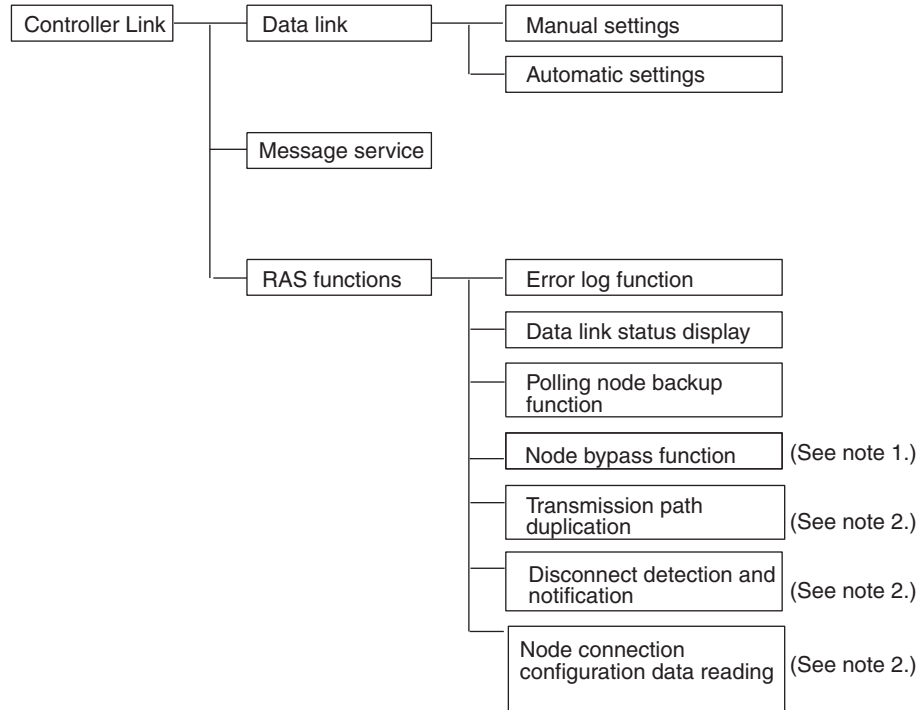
Controller Link
Data link
Manual settings
Automatic settings
Message service
RAS functions
Error log function
Data link status display
Polling node backup function
Node bypass function (See note 1.)
Transmission path duplication (See note 2.)
Disconnect detection and notification (See note 2.)
Node connection configuration data reading (See note 2.)